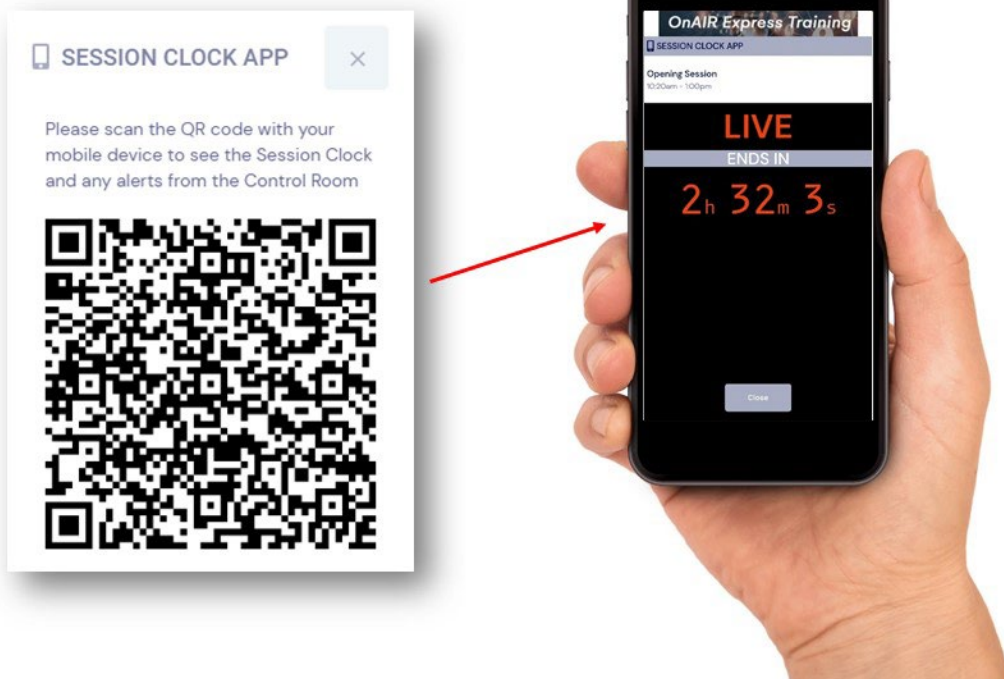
SESSION CLOCK APP

×

Please scan the QR code with your mobile device to see the Session Clock and any alerts from the Control Room

OnAIR Express Training

SESSION CLOCK APP

Opening Session

10:20am - 1:00pm

LIVE

ENDS IN

2h 32m 3s

Close